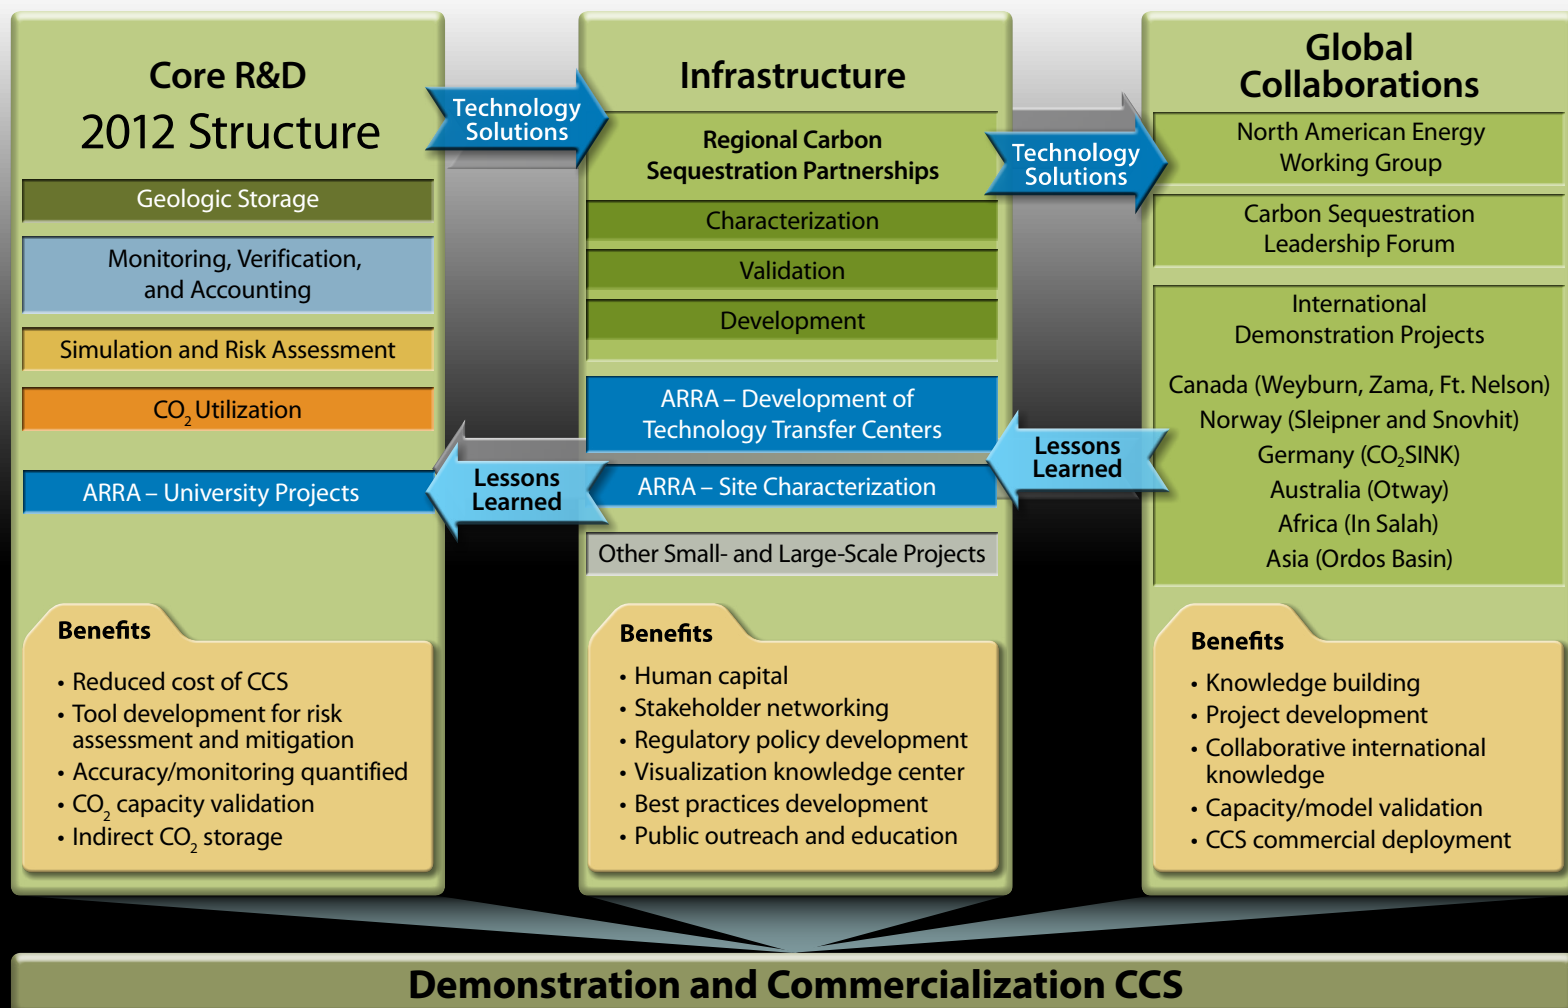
Core R&D
2012 Structure

Geologic Storage

Monitoring, Verification, and Accounting

Simulation and Risk Assessment

$CO_2$ Utilization

ARRA – University Projects

Benefits

• Reduced cost of CCS
• Tool development for risk assessment and mitigation
• Accuracy/monitoring quantified
• $CO_2$ capacity validation
• Indirect $CO_2$ storage

Technology Solutions

Lessons Learned

Infrastructure

Regional Carbon Sequestration Partnerships

Characterization

Validation

Development

ARRA – Development of Technology Transfer Centers

ARRA – Site Characterization

Other Small- and Large-Scale Projects

Benefits

• Human capital
• Stakeholder networking
• Regulatory policy development
• Visualization knowledge center
• Best practices development
• Public outreach and education

Technology Solutions

Lessons Learned

Global Collaborations

North American Energy Working Group

Carbon Sequestration Leadership Forum

International Demonstration Projects

Canada (Weyburn, Zama, Ft. Nelson)
Norway (Sleipner and Snovhit)
Germany ($CO_2$SINK)
Australia (Otway)
Africa (In Salah)
Asia (Ordos Basin)

Benefits

• Knowledge building
• Project development
• Collaborative international knowledge
• Capacity/model validation
• CCS commercial deployment

Demonstration and Commercialization CCS